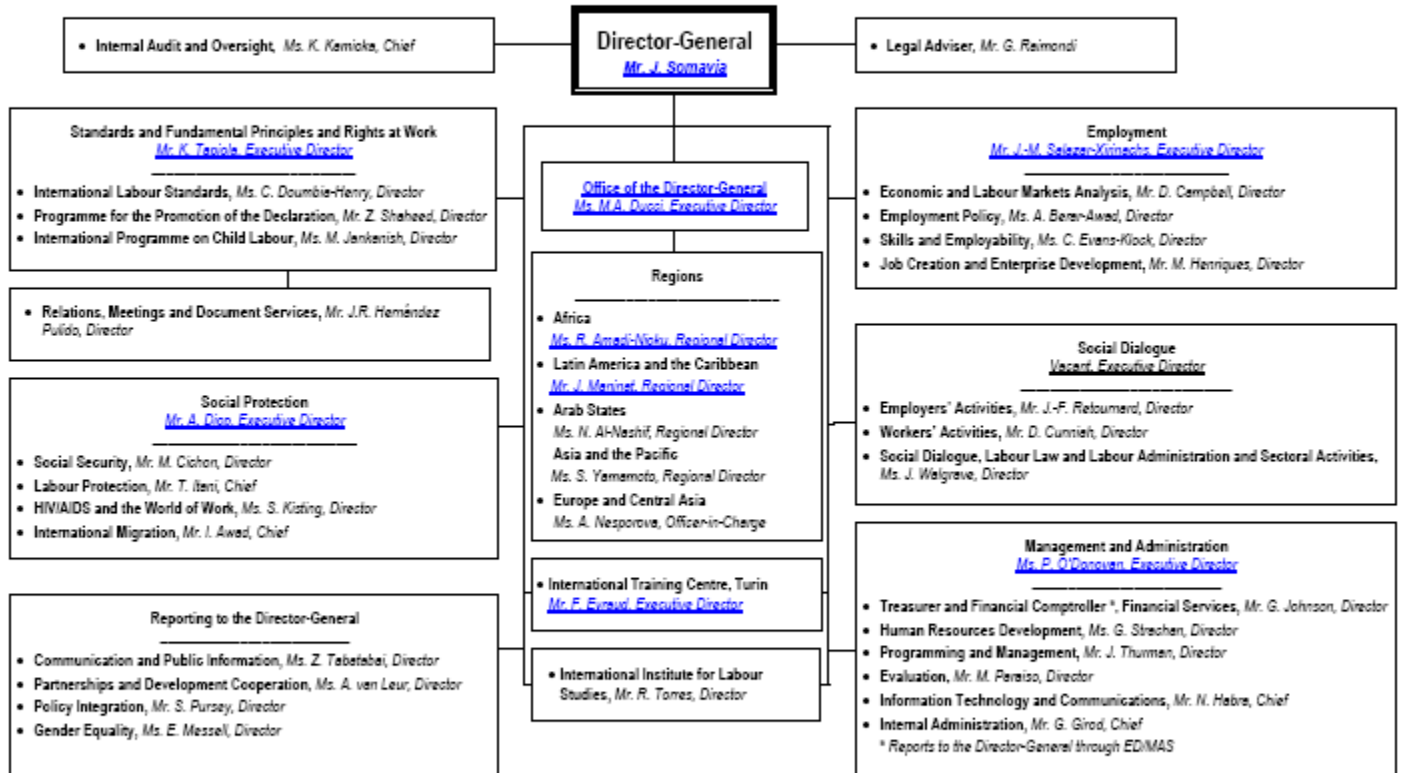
Director-General
Mr. J. Somavia

• Internal Audit and Oversight, Ms. K. Kamioka, Chief

• Legal Adviser, Mr. G. Raimondi

Standards and Fundamental Principles and Rights at Work
Mr. K. Tapiola, Executive Director

• International Labour Standards, Ms. C. Doumbia-Henry, Director
• Programme for the Promotion of the Declaration, Mr. Z. Shaheed, Director
• International Programme on Child Labour, Ms. M. Jankanish, Director

• Relations, Meetings and Document Services, Mr. J.R. Hernández Pulido, Director

Social Protection
Mr. A. Diop, Executive Director

• Social Security, Mr. M. Cichon, Director
• Labour Protection, Mr. T. Itani, Chief
• HIV/AIDS and the World of Work, Ms. S. Kisting, Director
• International Migration, Mr. I. Awad, Chief

Reporting to the Director-General

• Communication and Public Information, Ms. Z. Tabatabai, Director
• Partnerships and Development Cooperation, Ms. A. van Leur, Director
• Policy Integration, Mr. S. Pursey, Director
• Gender Equality, Ms. E. Messell, Director

Office of the Director-General
Ms M.A. Ducci, Executive Director

Regions

• Africa
Ms. R. Amadi-Njoku, Regional Director
• Latin America and the Caribbean
Mr. J. Maninat, Regional Director
• Arab States
Ms. N. Al-Nashif, Regional Director
Asia and the Pacific
Ms. S. Yamamoto, Regional Director
• Europe and Central Asia
Ms. A. Nesporova, Officer-in-Charge

• International Training Centre, Turin
Mr. F. Eyraud, Executive Director

• International Institute for Labour Studies, Mr. R. Torres, Director

Employment
Mr. J.-M. Salazar-Xirinachs, Executive Director

• Economic and Labour Markets Analysis, Mr. D. Campbell, Director
• Employment Policy, Ms. A. Berar-Awad, Director
• Skills and Employability, Ms. C. Evans-Klock, Director
• Job Creation and Enterprise Development, Mr. M. Henriques, Director

Social Dialogue
Vacant, Executive Director

• Employers' Activities, Mr. J.-F. Retournard, Director
• Workers' Activities, Mr. D. Cunniah, Director
• Social Dialogue, Labour Law and Labour Administration and Sectoral Activities, Ms. J. Walgrave, Director

Management and Administration
Ms. P. O'Donovan, Executive Director

• Treasurer and Financial Comptroller *, Financial Services, Mr. G. Johnson, Director
• Human Resources Development, Ms. G. Strachan, Director
• Programming and Management, Mr. J. Thurman, Director
• Evaluation, Mr. M. Peraiso, Director
• Information Technology and Communications, Mr. N. Habre, Chief
• Internal Administration, Mr. G. Girod, Chief
* Reports to the Director-General through ED/MAS